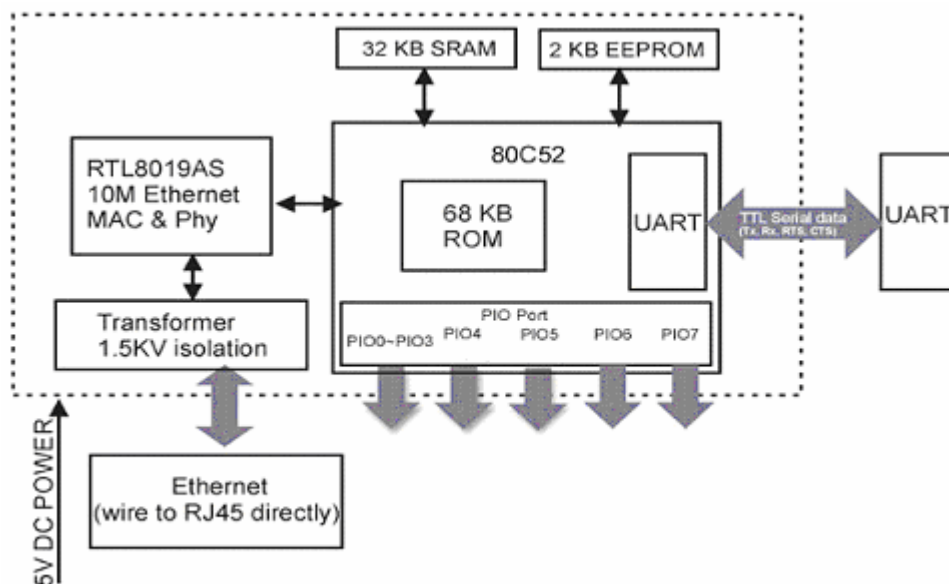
32 KB SRAM

2 KB EEPROM

RTL8019AS
10M Ethernet
MAC & Phy

80C52

68 KB
ROM

UART

TTL Serial data
(Tx, Rx, RTS, CTS)

UART

Transformer
1.5KV isolation

PIO Port
PIO0~PIO3 PIO4 PIO5 PIO6 PIO7

5V DC POWER

Ethernet
(wire to RJ45 directly)